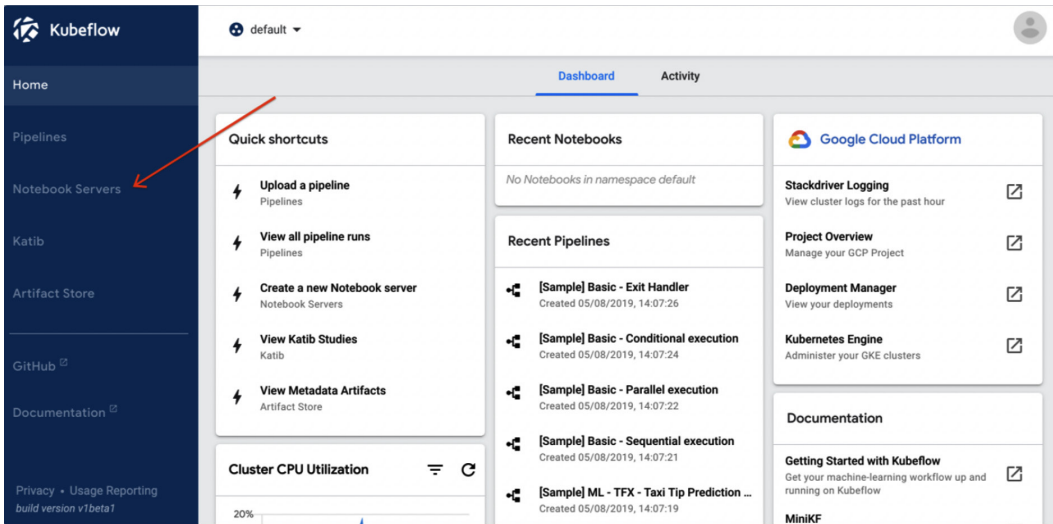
Kubeflow

default

Home

Pipelines

Notebook Servers

Katib

Artifact Store

GitHub

Documentation

Privacy • Usage Reporting
build version v1beta1

Dashboard Activity

Quick shortcuts

Upload a pipeline
Pipelines

View all pipeline runs
Pipelines

Create a new Notebook server
Notebook Servers

View Katib Studies
Katib

View Metadata Artifacts
Artifact Store

Cluster CPU Utilization

20%

Recent Notebooks

No Notebooks in namespace default

Recent Pipelines

[Sample] Basic - Exit Handler
Created 05/08/2019, 14:07:26

[Sample] Basic - Conditional execution
Created 05/08/2019, 14:07:24

[Sample] Basic - Parallel execution
Created 05/08/2019, 14:07:22

[Sample] Basic - Sequential execution
Created 05/08/2019, 14:07:21

[Sample] ML - TFX - Taxi Tip Prediction ...
Created 05/08/2019, 14:07:19

Google Cloud Platform

Stackdriver Logging
View cluster logs for the past hour

Project Overview
Manage your GCP Project

Deployment Manager
View your deployments

Kubernetes Engine
Administer your GKE clusters

Documentation

Getting Started with Kubeflow
Get your machine-learning workflow up and running on Kubeflow

MiniKF